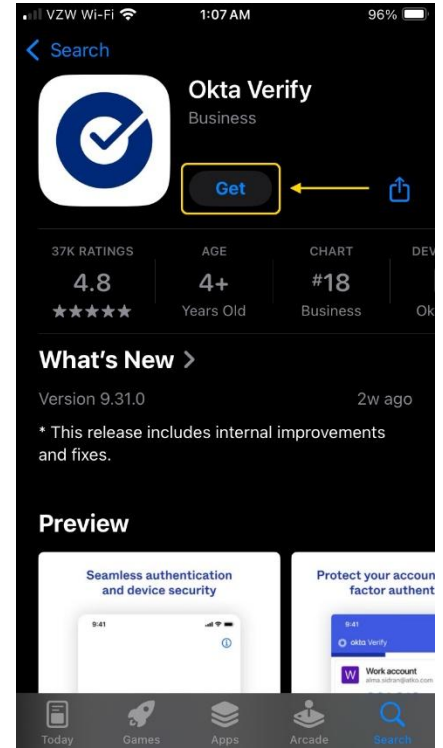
VZW Wi-Fi 1:07 AM 96%

< Search

Okta Verify
Business

Get

37K RATINGS
4.8
★★★★★

AGE
4+
Years Old

CHART
#18
Business

DEV
Ok

What's New >

Version 9.31.0

2w ago

* This release includes internal improvements and fixes.

Preview

Seamless authentication and device security

9:41

Protect your accoun factor authent

9:41
okta Verify
W Work account
alma.sidran@atko.com

Today Games Apps Arcade Search